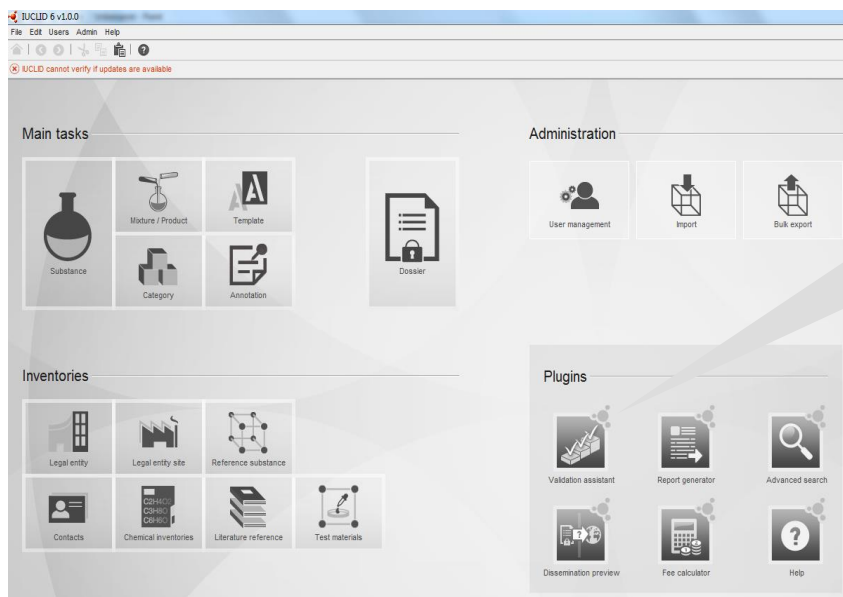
IUCLID 6 v1.0.0

File Edit Users Admin Help

IUCLID cannot verify if updates are available

Main tasks

Substance

Mixture / Product

Template

Category

Annotation

Dossier

Administration

User management

Import

Bulk export

Inventories

Legal entity

Legal entity site

Reference substance

Contacts

C2H4O
C3H8O
C6H6O

Chemical inventories

Literature reference

Test materials

Plugins

Validation assistant

Report generator

Advanced search

Dissemination preview

Fee calculator

Help